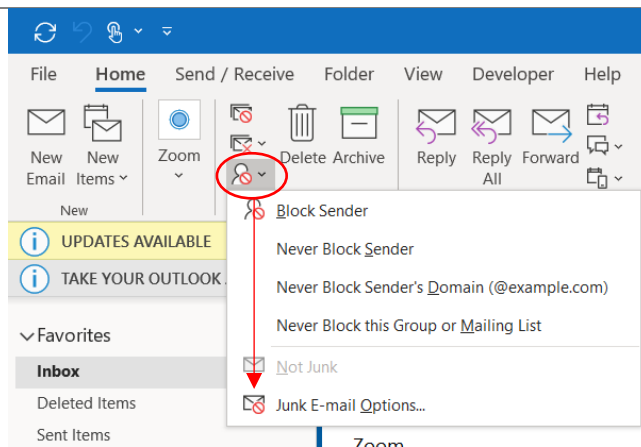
File
Home
Send / Receive
Folder
View
Developer
Help

New Email
New Items
New
Zoom
Delete
Archive
Reply
Reply All
Forward

UPDATES AVAILABLE
TAKE YOUR OUTLOOK

Favorites
Inbox
Deleted Items
Sent Items

Block Sender
Never Block Sender
Never Block Sender's Domain (@example.com)
Never Block this Group or Mailing List
Not Junk
Junk E-mail Options...

Zoom